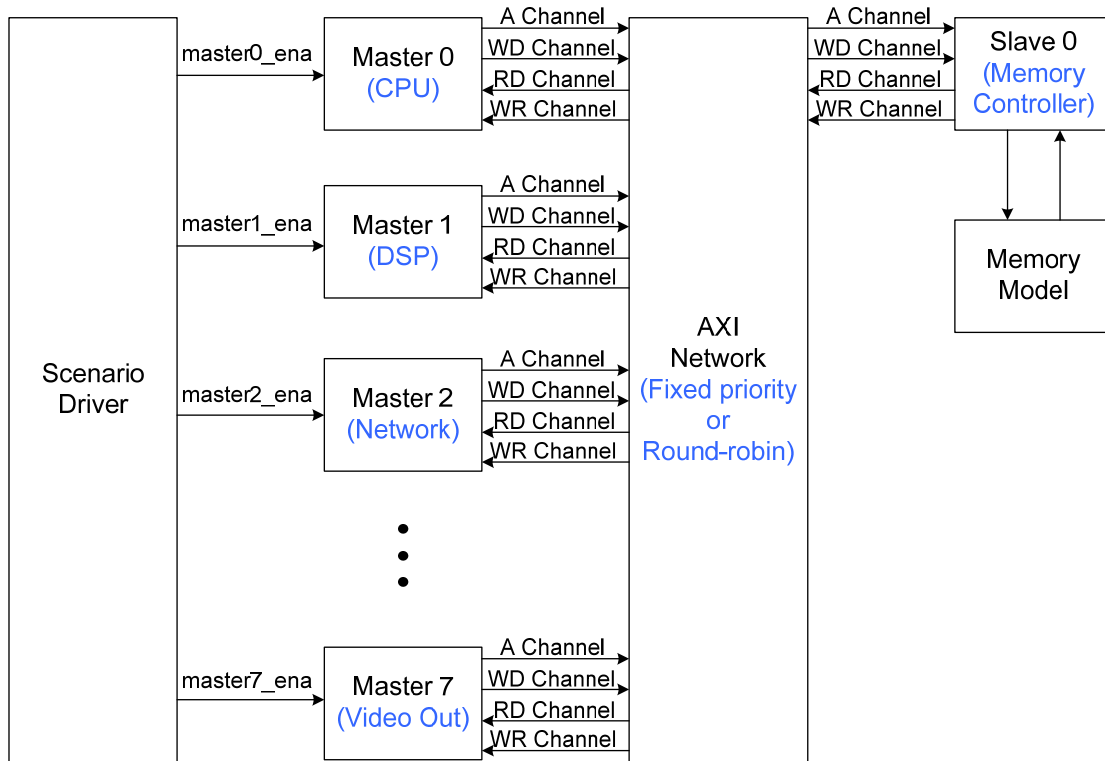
Scenario Driver

master0_ena

Master 0
(CPU)

A Channel
WD Channel
RD Channel
WR Channel

master1_ena

Master 1
(DSP)

A Channel
WD Channel
RD Channel
WR Channel

master2_ena

Master 2
(Network)

A Channel
WD Channel
RD Channel
WR Channel

master7_ena

Master 7
(Video Out)

A Channel
WD Channel
RD Channel
WR Channel

AXI
Network
(Fixed priority
or
Round-robin)

A Channel
WD Channel
RD Channel
WR Channel

Slave 0
(Memory
Controller)

Memory
Model